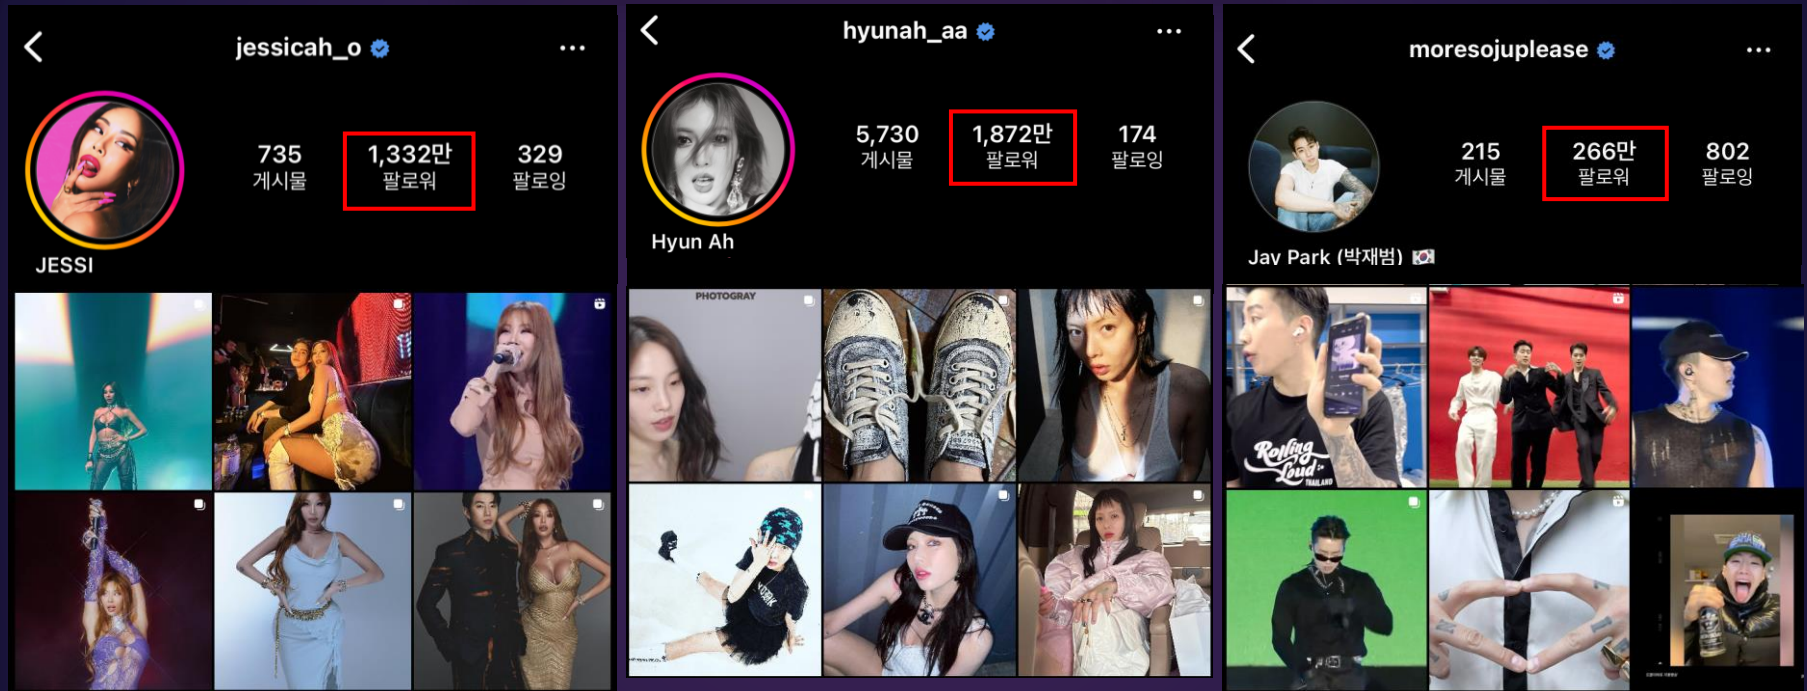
jessicah_o

735
게시물

1,332만
팔로워

329
팔로잉

JESSI

hyunah_aa

5,730
게시물

1,872만
팔로워

174
팔로잉

Hyun Ah

PHOTOGRAY

moresojuplease

215
게시물

266만
팔로워

802
팔로잉

Jay Park (박재범)

Rolling Loud THAILAND